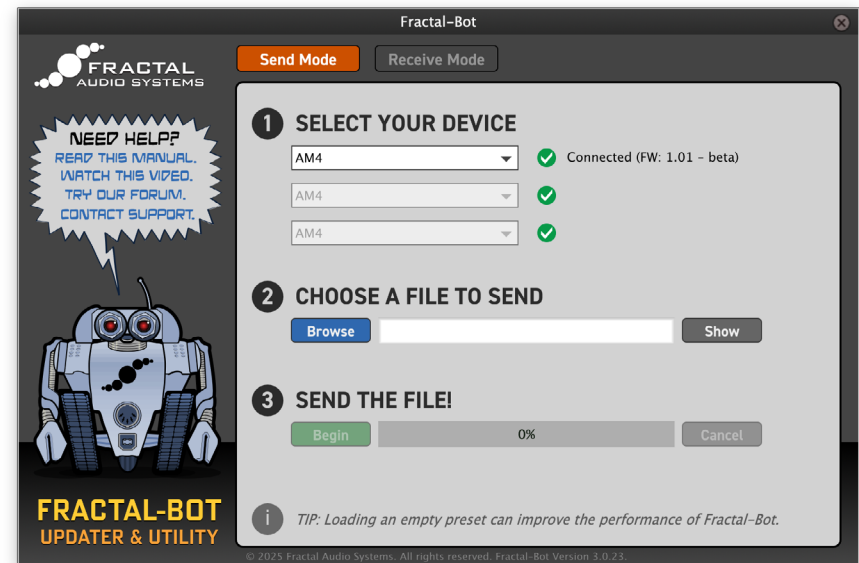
Fractal-Bot

FRACTAL AUDIO SYSTEMS

Send Mode
Receive Mode

NEED HELP?
READ THIS MANUAL.
WATCH THIS VIDEO.
TRY OUR FORUM.
CONTACT SUPPORT.

1 SELECT YOUR DEVICE

AM4
Connected (FW: 1.01 - beta)
AM4
AM4

2 CHOOSE A FILE TO SEND

Browse
Show

3 SEND THE FILE!

Begin
0%
Cancel

FRACTAL-BOT
UPDATER & UTILITY

i TIP: Loading an empty preset can improve the performance of Fractal-Bot.

© 2025 Fractal Audio Systems. All rights reserved. Fractal-Bot Version 3.0.23.